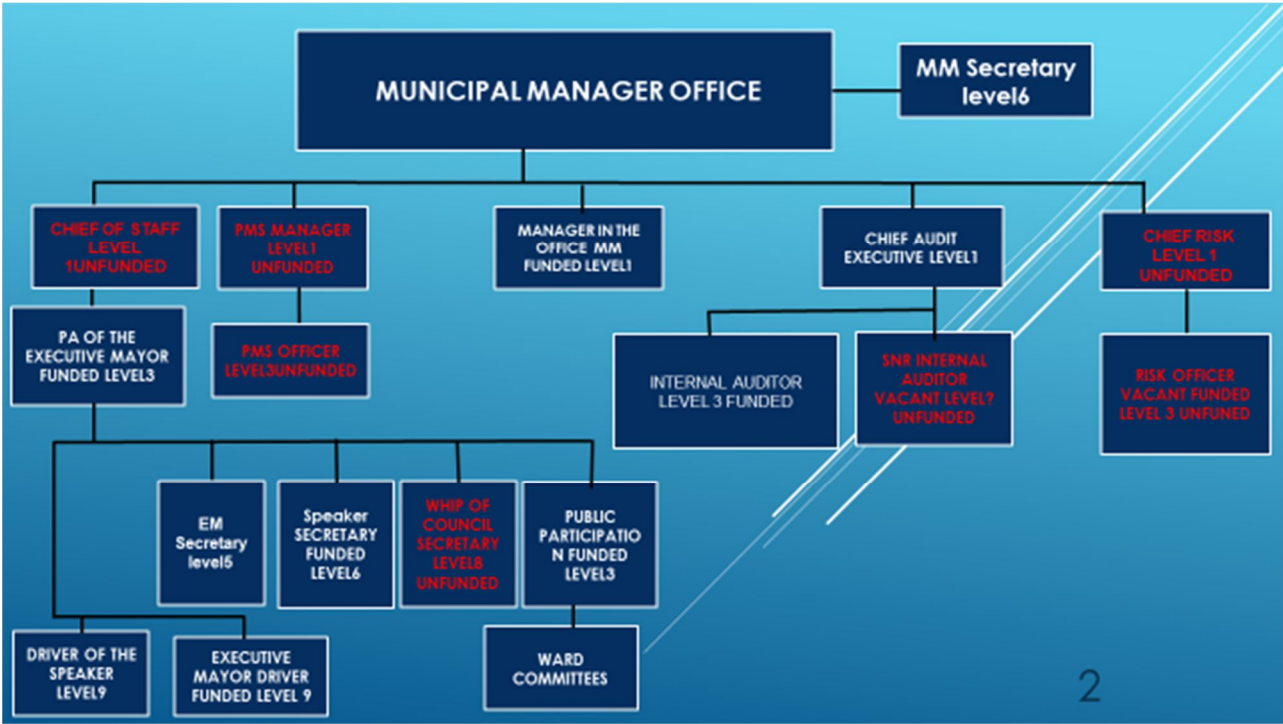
MUNICIPAL MANAGER OFFICE

MM Secretary level6

CHIEF OF STAFF LEVEL 1UNFUNDED

PMS MANAGER LEVEL1 UNFUNDED

MANAGER IN THE OFFICE MM FUNDED LEVEL1

CHIEF AUDIT EXECUTIVE LEVEL1

CHIEF RISK LEVEL 1 UNFUNDED

PA OF THE EXECUTIVE MAYOR FUNDED LEVEL3

PMS OFFICER LEVEL3UNFUNDED

INTERNAL AUDITOR LEVEL 3 FUNDED

SNR INTERNAL AUDITOR VACANT LEVEL? UNFUNDED

RISK OFFICER VACANT FUNDED LEVEL 3 UNFUNED

EM Secretary level5

Speaker SECRETARY FUNDED LEVEL6

WHIP OF COUNCIL SECRETARY LEVEL8 UNFUNDED

PUBLIC PARTICIPATIO N FUNDED LEVEL3

DRIVER OF THE SPEAKER LEVEL9

EXECUTIVE MAYOR DRIVER FUNDED LEVEL 9

WARD COMMITTEES

2